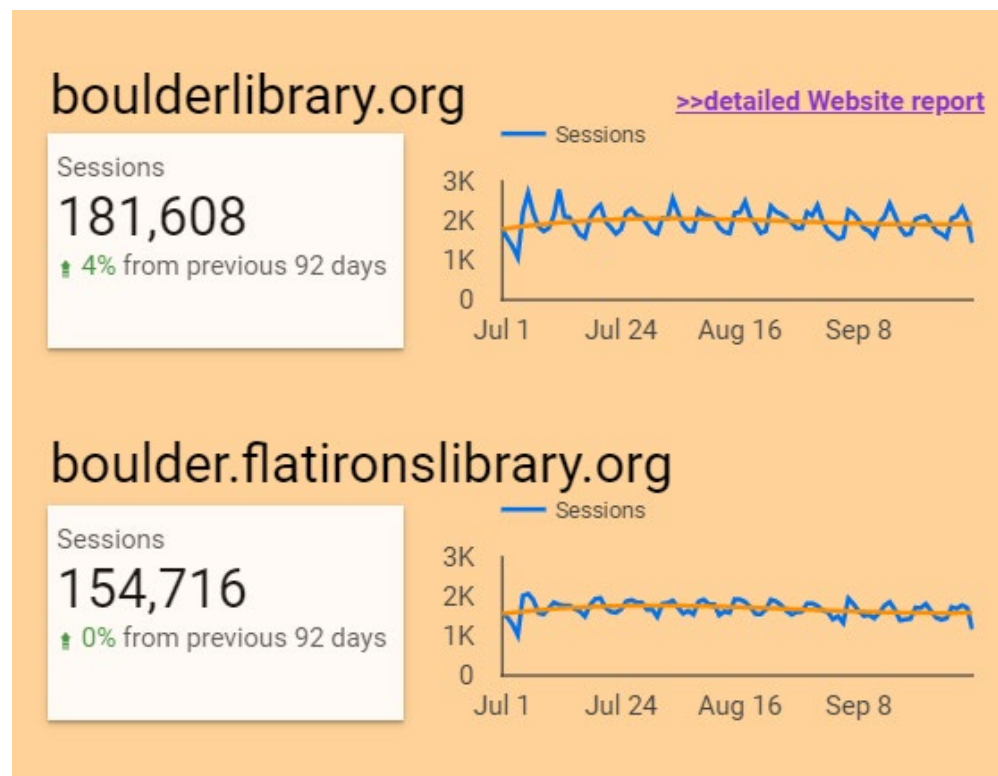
boulderlibrary.org

>>detailed Website report

Sessions
181,608
4% from previous 92 days

Sessions
3K
2K
1K
0
Jul 1 Jul 24 Aug 16 Sep 8

boulder.flatironslibrary.org

Sessions
154,716
0% from previous 92 days

Sessions
3K
2K
1K
0
Jul 1 Jul 24 Aug 16 Sep 8